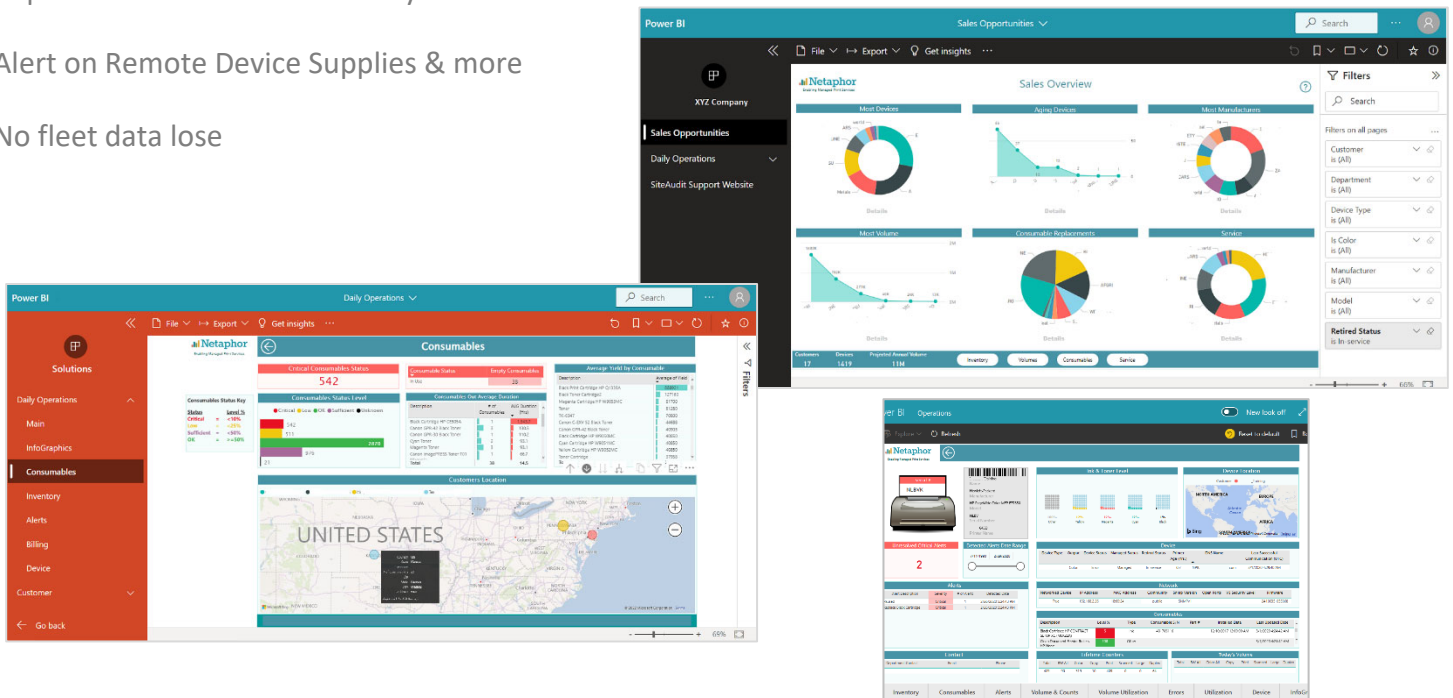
Alert on Remote Device Supplies & more

No fleet data lose

Power BI
Sales Opportunities
Search
File Export Get insights
XYZ Company
Sales Opportunities
Daily Operations
SiteAudit Support Website
Netaphor
Sales Overview
Most Devices
Aging Devices
Most Manufacturers
Details
Details
Details
Most Volume
Consumable Replacements
Service
Details
Details
Details
Customers 17
Devices 1619
Projected Annual Volume 11M
Inventory
Volumes
Consumables
Service
Filters
Search
Filters on all pages
Customer is (All)
Department is (All)
Device Type is (All)
Is Color is (All)
Manufacturer is (All)
Model is (All)
Retired Status is In-service
66%

Power BI
Daily Operations
Search
File Export Get insights
Solutions
Daily Operations
Main
InfoGraphics
Consumables
Inventory
Alerts
Billing
Device
Customer
Go back
Netaphor
Consumables
Critical Consumables Status
542
Consumable Status
Empty Consumables
Average Yield by Consumable
Consumables Status Key
Consumables Status Level
Critical Low OK Sufficient Unknown
Consumables Due Average Duration
Customers Location
UNITED STATES
Filters
66%

Power BI
Operations
New look off
Refresh
Reset to default
Netaphor
Ink & Toner Level
Device Location
2
Alerts
Device
Network
Consumables
Contact
Lifetime Counters
Today's Volume
Inventory
Consumables
Alerts
Volume & Counts
Volume Utilization
Errors
Utilization
Device
InfoG